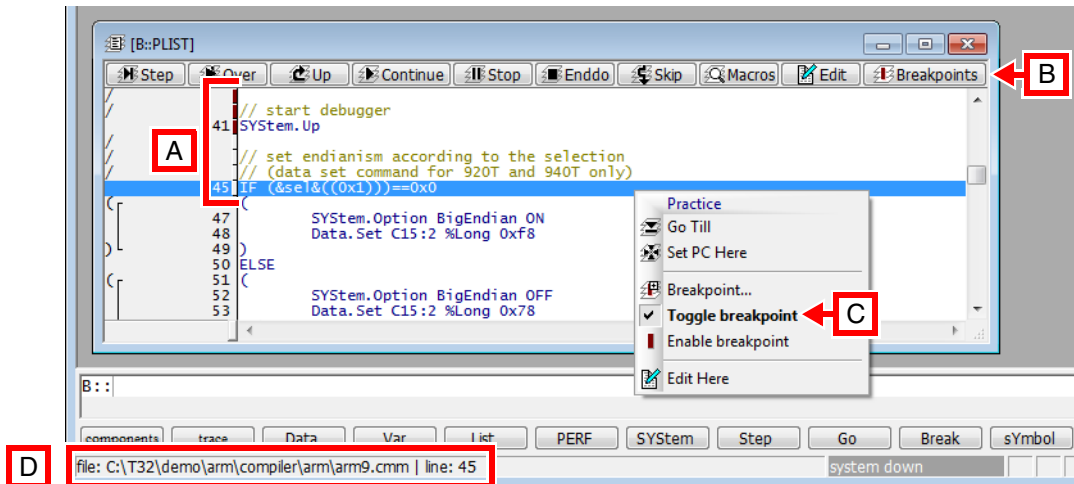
[B::PLIST]

Step | Over | Up | Continue | Stop | Enddo | Skip | Macros | Edit | Breakpoints

B

// start debugger
41 SYStem.Up

A

// set endianism according to the selection
// (data set command for 920T and 940T only)
45 IF (&sel&((0x1)))==0x0
(
47 SYStem.Option BigEndian ON
48 Data.Set C15:2 %Long 0xf8
49 )
50 ELSE
51 (
52 SYStem.Option BigEndian OFF
53 Data.Set C15:2 %Long 0x78

Practice
Go Till
Set PC Here
Breakpoint...
Toggle breakpoint
Enable breakpoint
Edit Here

C

B::

components | trace | Data | Var | List | PERF | SYStem | Step | Go | Break | sYmbol

D

file: C:\T32\demo\arm\compiler\arm\arm9.cmm | line: 45

system down